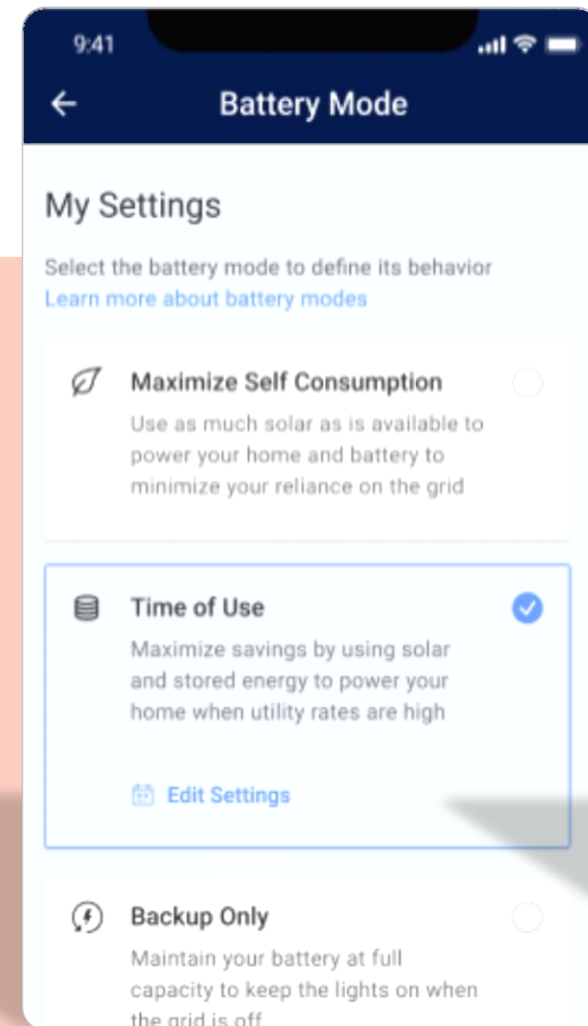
9:41

Battery Mode

My Settings

Select the battery mode to define its behavior
Learn more about battery modes

Maximize Self Consumption
Use as much solar as is available to power your home and battery to minimize your reliance on the grid

Time of Use
Maximize savings by using solar and stored energy to power your home when utility rates are high

Edit Settings

Backup Only
Maintain your battery at full capacity to keep the lights on when the grid is off